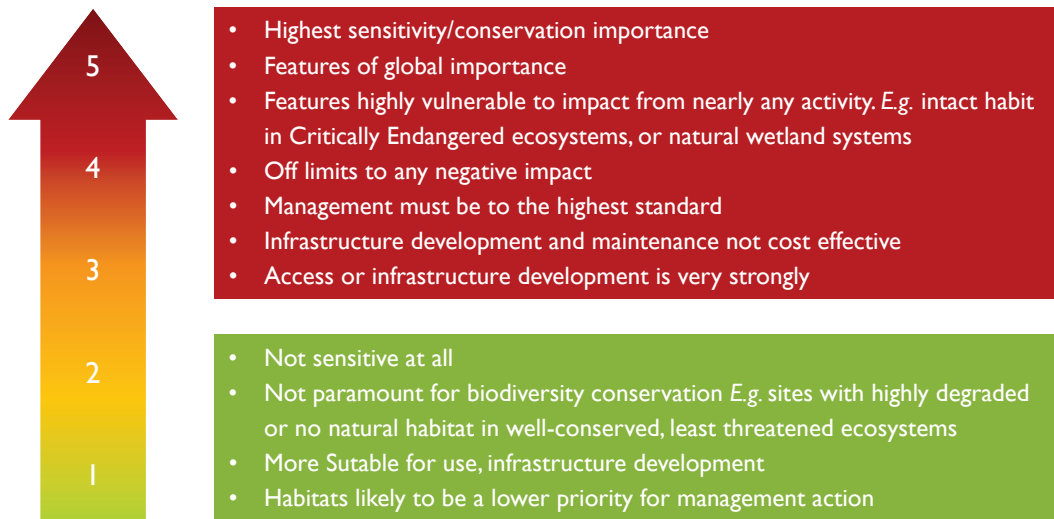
5
4
3
2
1

- Highest sensitivity/conservation importance
- Features of global importance
- Features highly vulnerable to impact from nearly any activity. *E.g.* intact habit in Critically Endangered ecosystems, or natural wetland systems
- Off limits to any negative impact
- Management must be to the highest standard
- Infrastructure development and maintenance not cost effective
- Access or infrastructure development is very strongly

- Not sensitive at all
- Not paramount for biodiversity conservation *E.g.* sites with highly degraded or no natural habitat in well-conserved, least threatened ecosystems
- More Sutable for use, infrastructure development
- Habitats likely to be a lower priority for management action